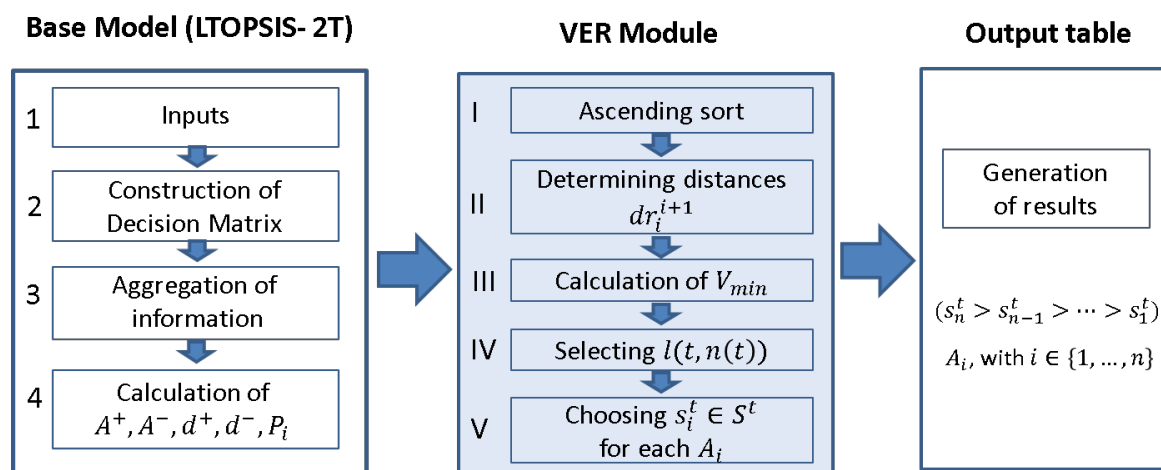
Base Model (LTOPSIS- 2T)

1 Inputs

2 Construction of Decision Matrix

3 Aggregation of information

4 Calculation of $A^+, A^-, d^+, d^-, P_i$

VER Module

I Ascending sort

II Determining distances $dr_i^{i+1}$

III Calculation of $V_{min}$

IV Selecting $l(t, n(t))$

V Choosing $s_i^t \in S^t$ for each $A_i$

Output table

Generation of results

$(s_n^t > s_{n-1}^t > \cdots > s_1^t)$

$A_i$, with $i \in \{1, \ldots, n\}$